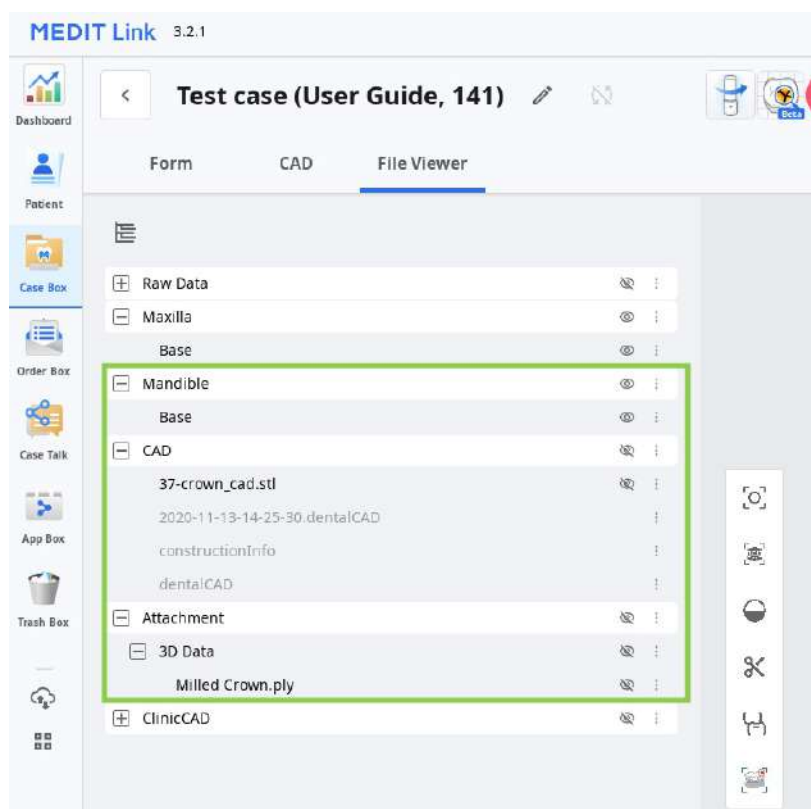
MEDIT Link 3.2.1

Dashboard

Patient

Case Box

Order Box

Case Talk

App Box

Trash Box

Test case (User Guide, 141)

Beta

Form CAD File Viewer

Raw Data
Maxilla
Base
Mandible
Base
CAD
37-crown_cad.stl
2020-11-13-14-25-30.dentalCAD
constructionInfo
dentalCAD
Attachment
3D Data
Milled Crown.ply
ClinicCAD